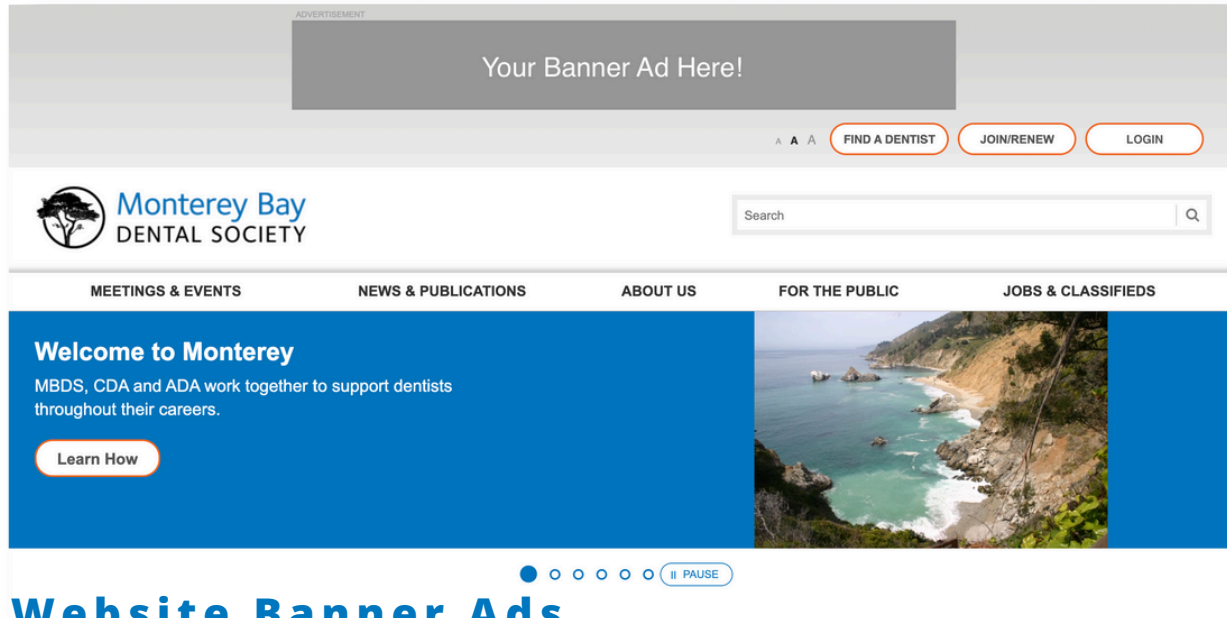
ADVERTISEMENT

Your Banner Ad Here!

A A A FIND A DENTIST JOIN/RENEW LOGIN

Monterey Bay
DENTAL SOCIETY

Search

MEETINGS & EVENTS NEWS & PUBLICATIONS ABOUT US FOR THE PUBLIC JOBS & CLASSIFIEDS

Welcome to Monterey

MBDS, CDA and ADA work together to support dentists throughout their careers.

Learn How

PAUSE

Website Banner Ads